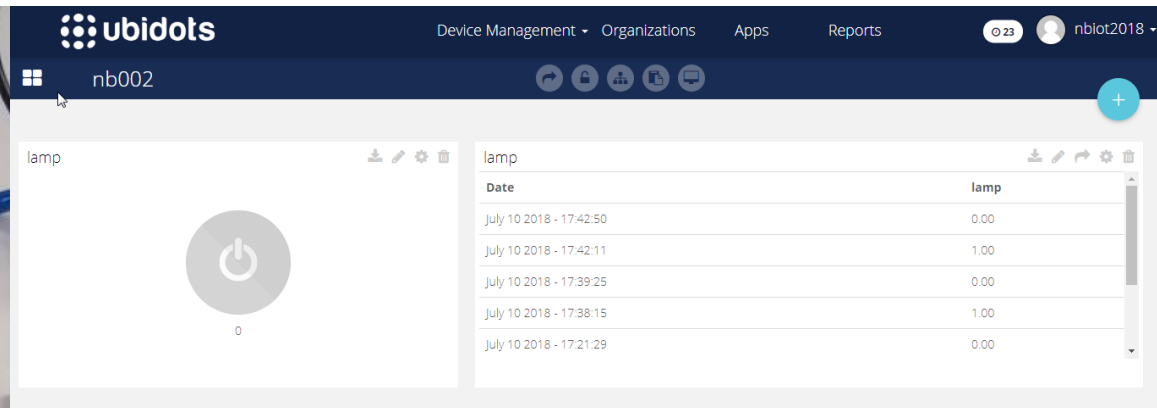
ubidots

Device Management Organizations Apps Reports 23 nbiot2018

nb002

+

lamp

0

lamp

| Date | lamp |
|---|---|
| July 10 2018 - 17:42:50 | 0.00 |
| July 10 2018 - 17:42:11 | 1.00 |
| July 10 2018 - 17:39:25 | 0.00 |
| July 10 2018 - 17:38:15 | 1.00 |
| July 10 2018 - 17:21:29 | 0.00 |